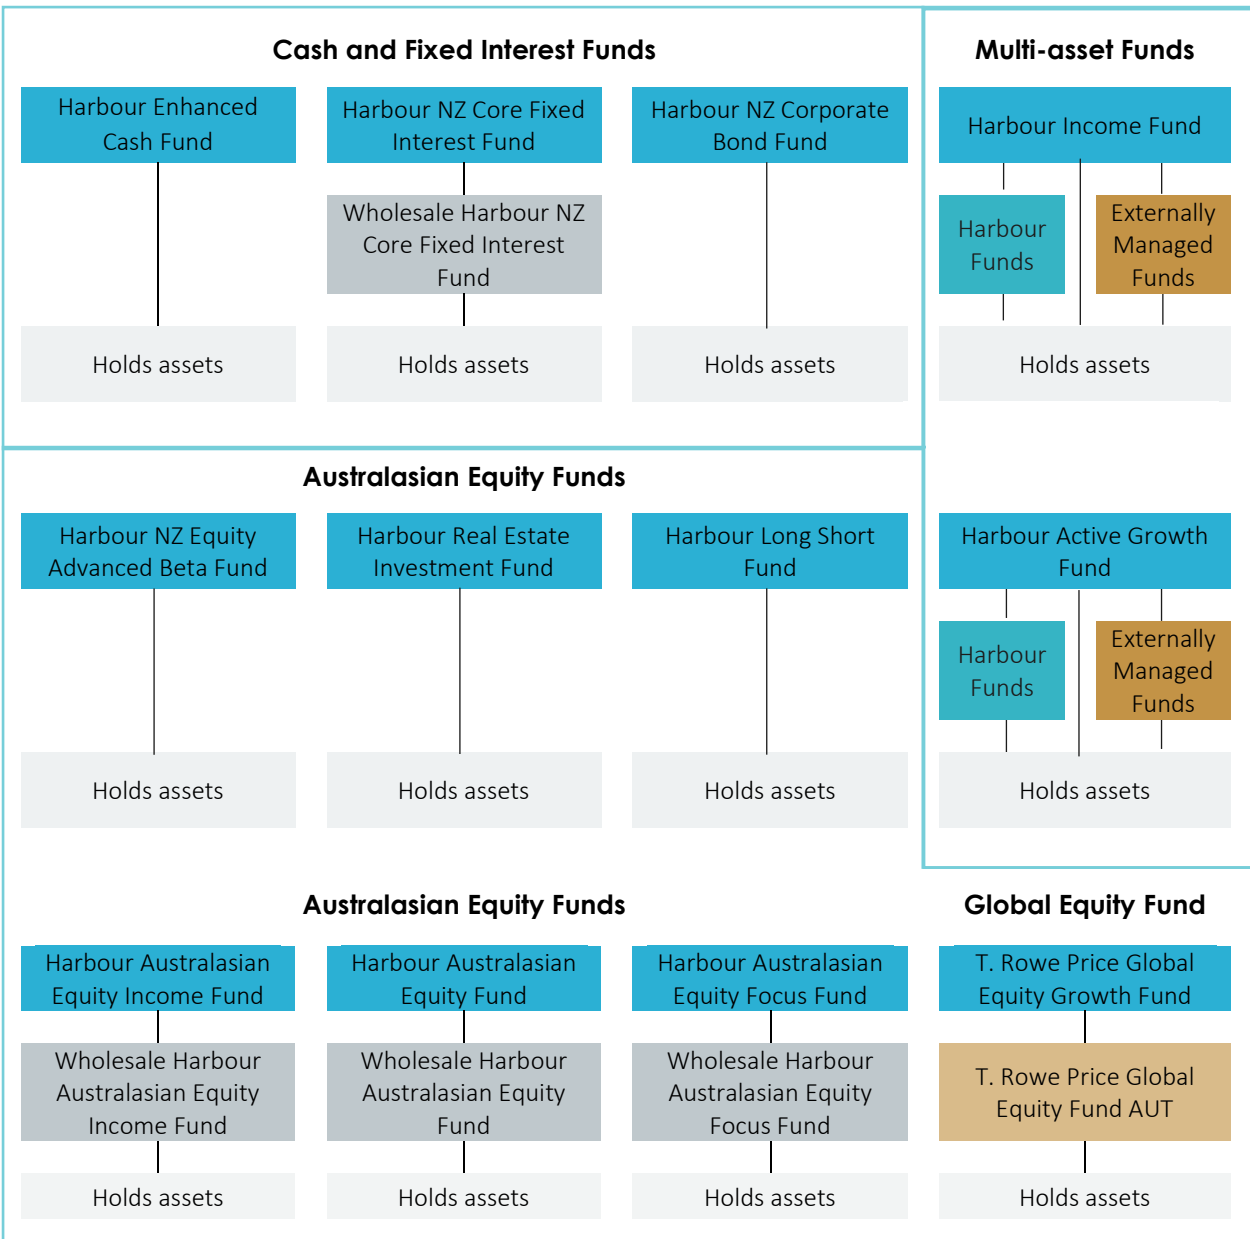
Cash and Fixed Interest Funds

Harbour Enhanced Cash Fund

Holds assets

Harbour NZ Core Fixed Interest Fund

Wholesale Harbour NZ Core Fixed Interest Fund

Holds assets

Harbour NZ Corporate Bond Fund

Holds assets

Multi-asset Funds

Harbour Income Fund

Harbour Funds

Externally Managed Funds

Holds assets

Australasian Equity Funds

Harbour NZ Equity Advanced Beta Fund

Holds assets

Harbour Real Estate Investment Fund

Holds assets

Harbour Long Short Fund

Holds assets

Harbour Active Growth Fund

Harbour Funds

Externally Managed Funds

Holds assets

Australasian Equity Funds

Harbour Australasian Equity Income Fund

Wholesale Harbour Australasian Equity Income Fund

Holds assets

Harbour Australasian Equity Fund

Wholesale Harbour Australasian Equity Fund

Holds assets

Harbour Australasian Equity Focus Fund

Wholesale Harbour Australasian Equity Focus Fund

Holds assets

Global Equity Fund

T. Rowe Price Global Equity Growth Fund

T. Rowe Price Global Equity Fund AUT

Holds assets